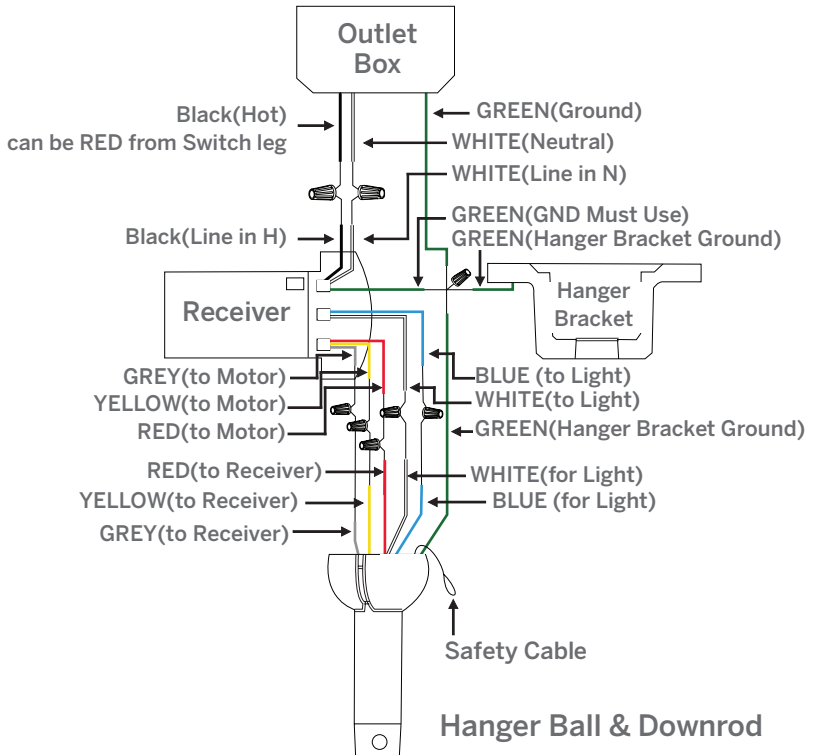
Outlet Box

Black(Hot) can be RED from Switch leg

GREEN(Ground)

WHITE(Neutral)

WHITE(Line in N)

GREEN(GND Must Use)

Black(Line in H)

GREEN(Hanger Bracket Ground)

Hanger Bracket

Receiver

GREY(to Motor)

BLUE (to Light)

YELLOW(to Motor)

WHITE(to Light)

RED(to Motor)

GREEN(Hanger Bracket Ground)

RED(to Receiver)

WHITE(for Light)

YELLOW(to Receiver)

BLUE (for Light)

GREY(to Receiver)

Safety Cable

Hanger Ball & Downrod